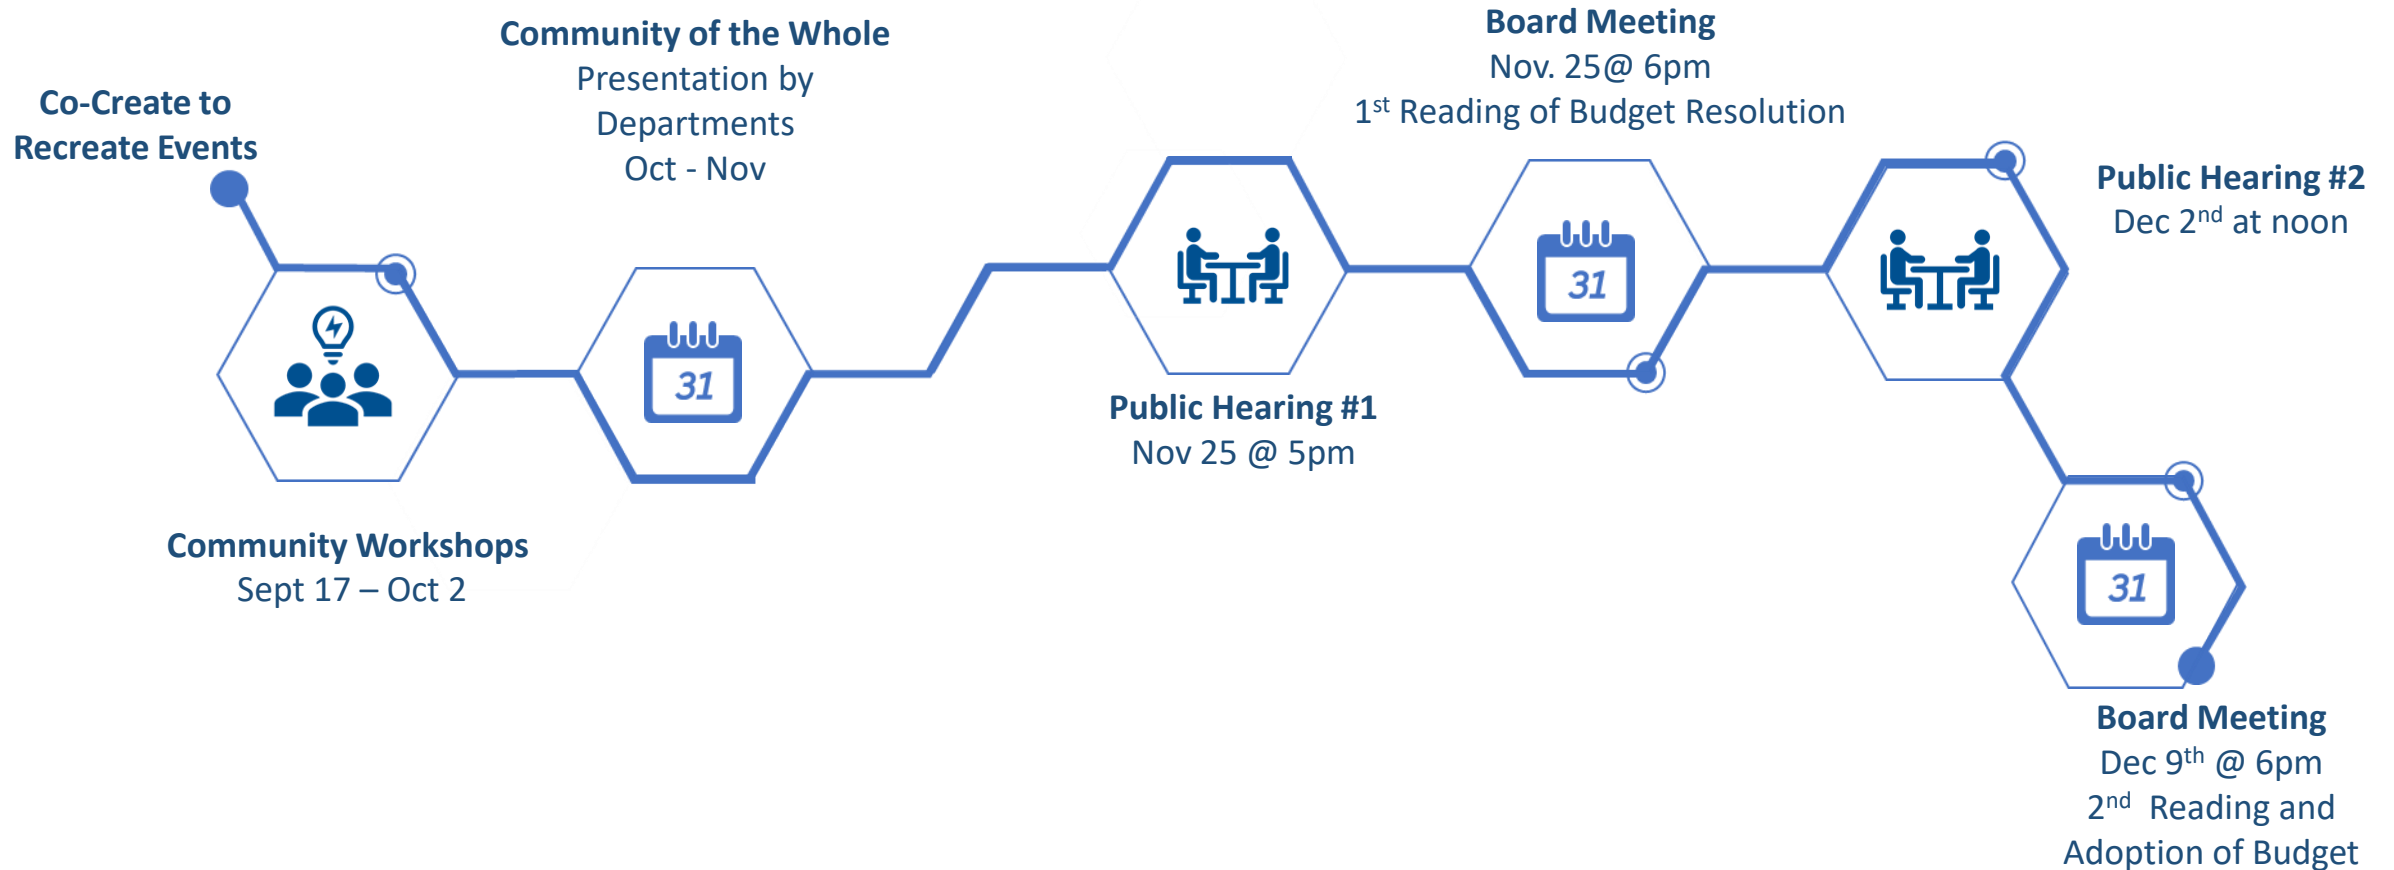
Co-Create to Recreate Events

Community of the Whole
Presentation by Departments
Oct - Nov

Board Meeting
Nov. 25@ 6pm
1$^{st}$ Reading of Budget Resolution

Public Hearing #2
Dec 2$^{nd}$ at noon

31

31

31

31

Public Hearing #1
Nov 25 @ 5pm

Community Workshops
Sept 17 – Oct 2

Board Meeting
Dec 9$^{th}$ @ 6pm
2$^{nd}$ Reading and Adoption of Budget